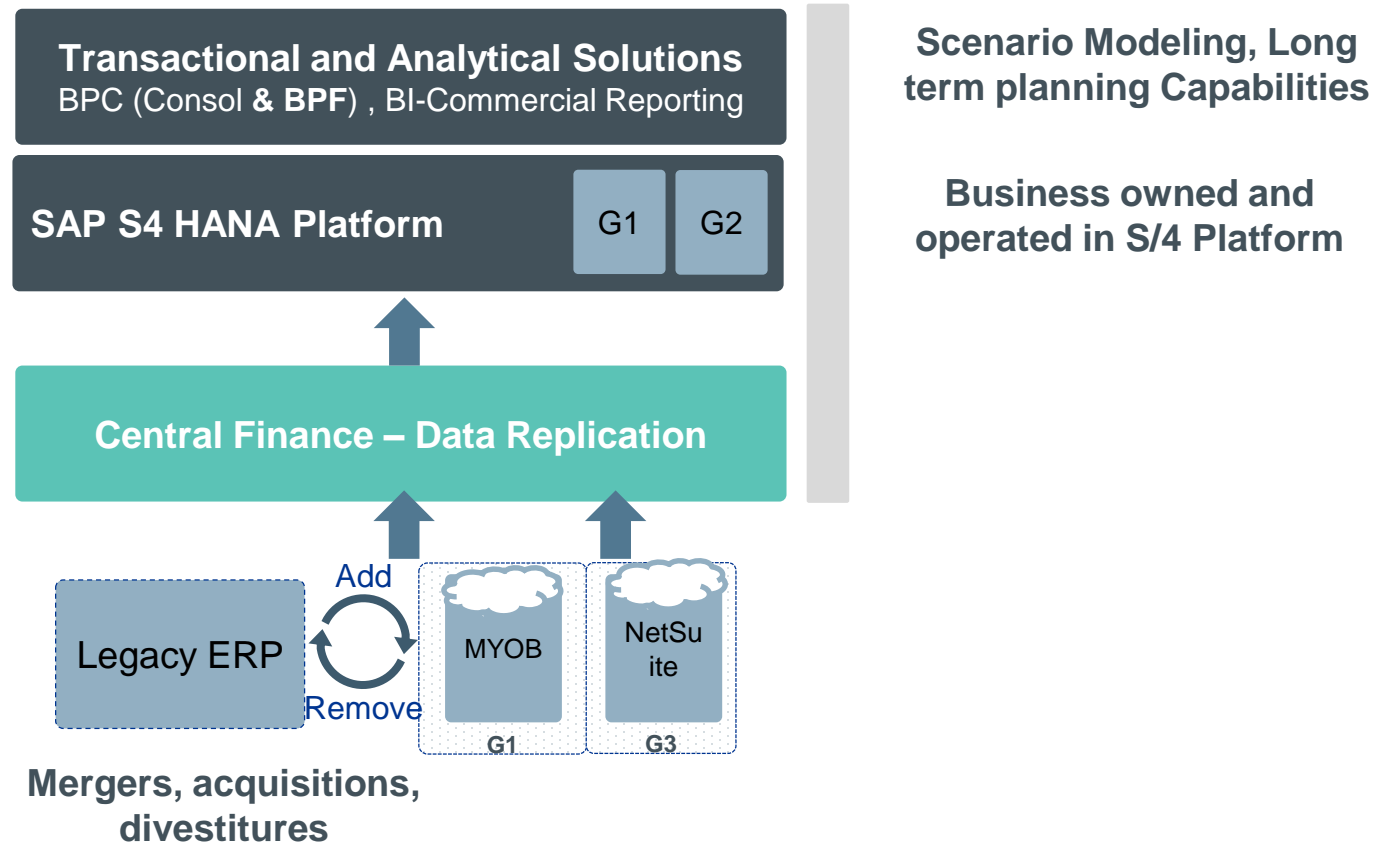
Transactional and Analytical Solutions
BPC (Consol & BPF) , BI-Commercial Reporting

SAP S4 HANA Platform

G1

G2

Central Finance – Data Replication

Add

Remove

Legacy ERP

MYOB

G1

NetSu ite

G3

Mergers, acquisitions, divestitures

Scenario Modeling, Long term planning Capabilities

Business owned and operated in S/4 Platform